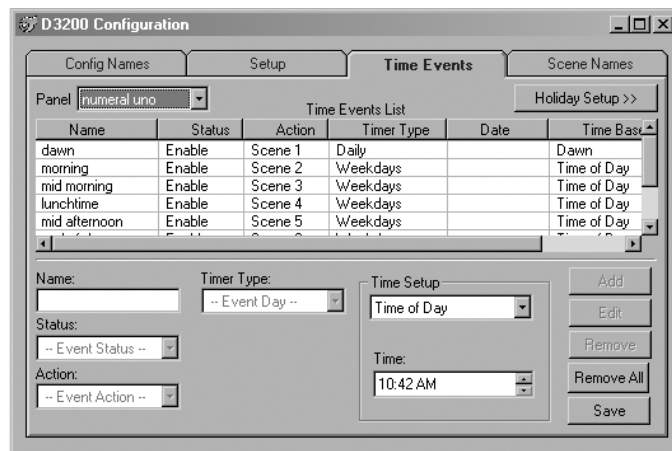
D3200 Configuration

Config Names | Setup | Time Events | Scene Names

Panel numeral uno

Time Events List

Holiday Setup >>

| Name | Status | Action | Timer Type | Date | Time Base |
|---|---|---|---|---|---|
| dawn | Enable | Scene 1 | Daily | | Dawn |
| morning | Enable | Scene 2 | Weekdays | | Time of Day |
| mid morning | Enable | Scene 3 | Weekdays | | Time of Day |
| lunchtime | Enable | Scene 4 | Weekdays | | Time of Day |
| mid afternoon | Enable | Scene 5 | Weekdays | | Time of Day |

Name:

Timer Type:
-- Event Day --

Status:
-- Event Status --

Action:
-- Event Action --

Time Setup
Time of Day

Time:
10:42 AM

Add
Edit
Remove
Remove All
Save